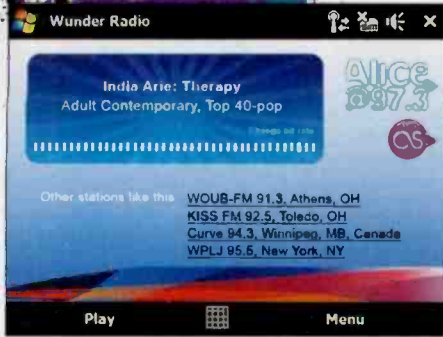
Wunder Radio

India Arie: Therapy
Adult Contemporary, Top 40-pop

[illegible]

alice @97.3

Other stations like this
WOUB-FM 91.3, Athens, OH
KISS FM 92.5, Toledo, OH
Curve 94.3, Winnipeg, MB, Canada
WPLJ 95.5, New York, NY

Play
Menu